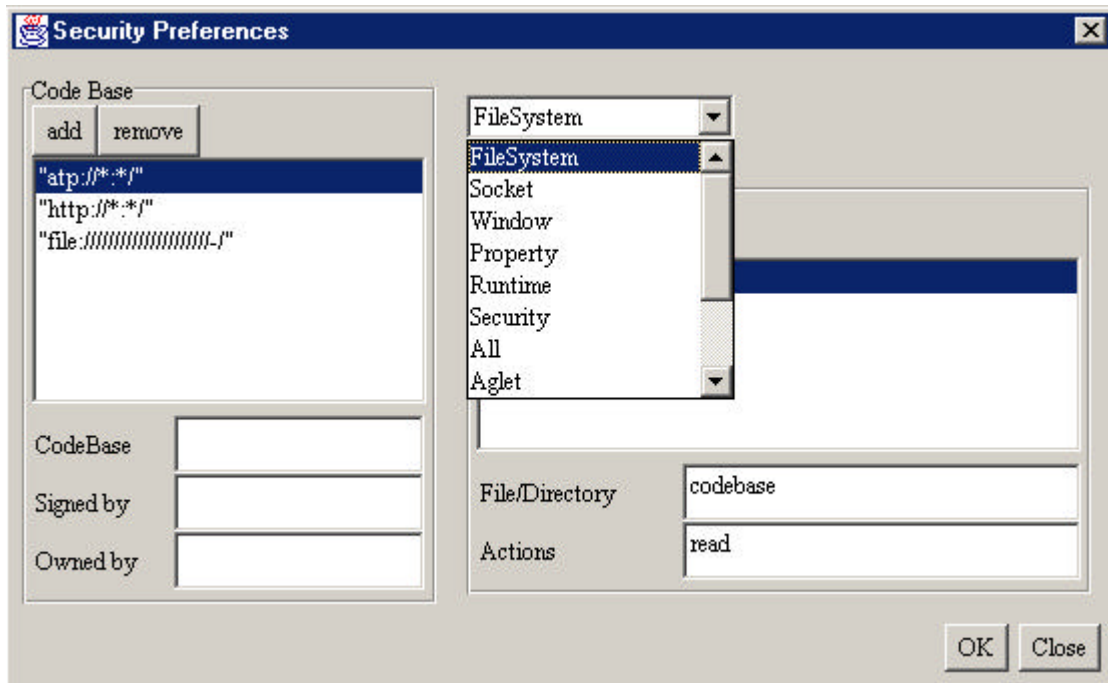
Security Preferences

Code Base

add remove

"atp://*:*/"
"http://*:*/"
"file://////////////////////-/"

CodeBase

Signed by

Owned by

FileSystem

FileSystem
Socket
Window
Property
Runtime
Security
All
Aglet

File/Directory codebase

Actions read

OK Close